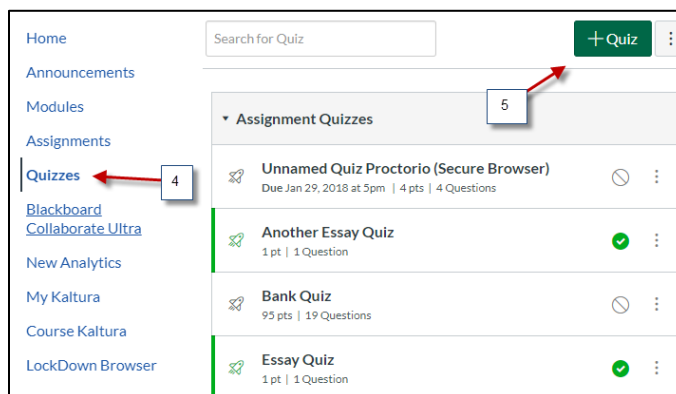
Home
Announcements
Modules
Assignments
Quizzes
Blackboard Collaborate Ultra
New Analytics
My Kaltura
Course Kaltura
LockDown Browser

4

Search for Quiz

+ Quiz

5

Assignment Quizzes

Unnamed Quiz Proctorio (Secure Browser)
Due Jan 29, 2018 at 5pm | 4 pts | 4 Questions

Another Essay Quiz
1 pt | 1 Question

Bank Quiz
95 pts | 19 Questions

Essay Quiz
1 pt | 1 Question